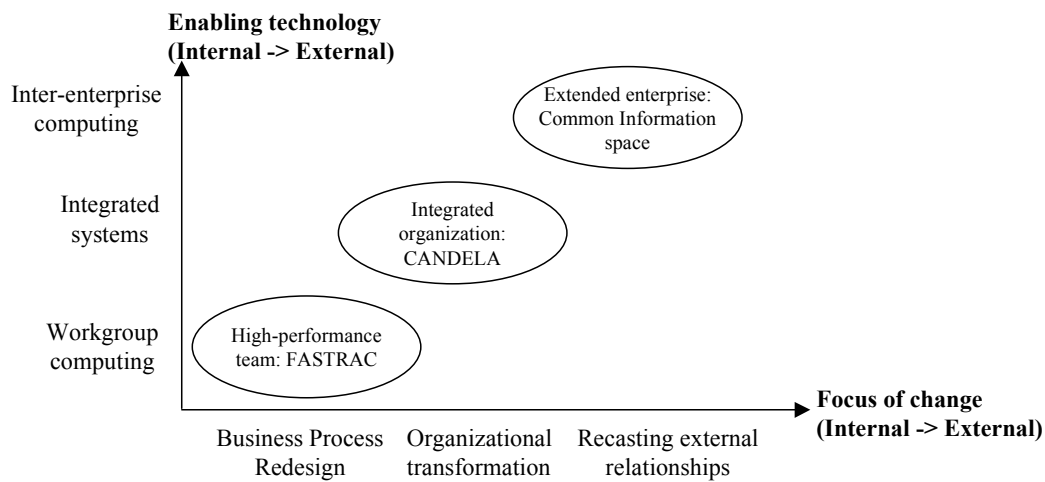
Enabling technology (Internal -> External)

Inter-enterprise computing

Integrated systems

Workgroup computing

Extended enterprise: Common Information space

Integrated organization: CANDELA

High-performance team: FASTRAC

Focus of change (Internal -> External)

Business Process Redesign

Organizational transformation

Recasting external relationships